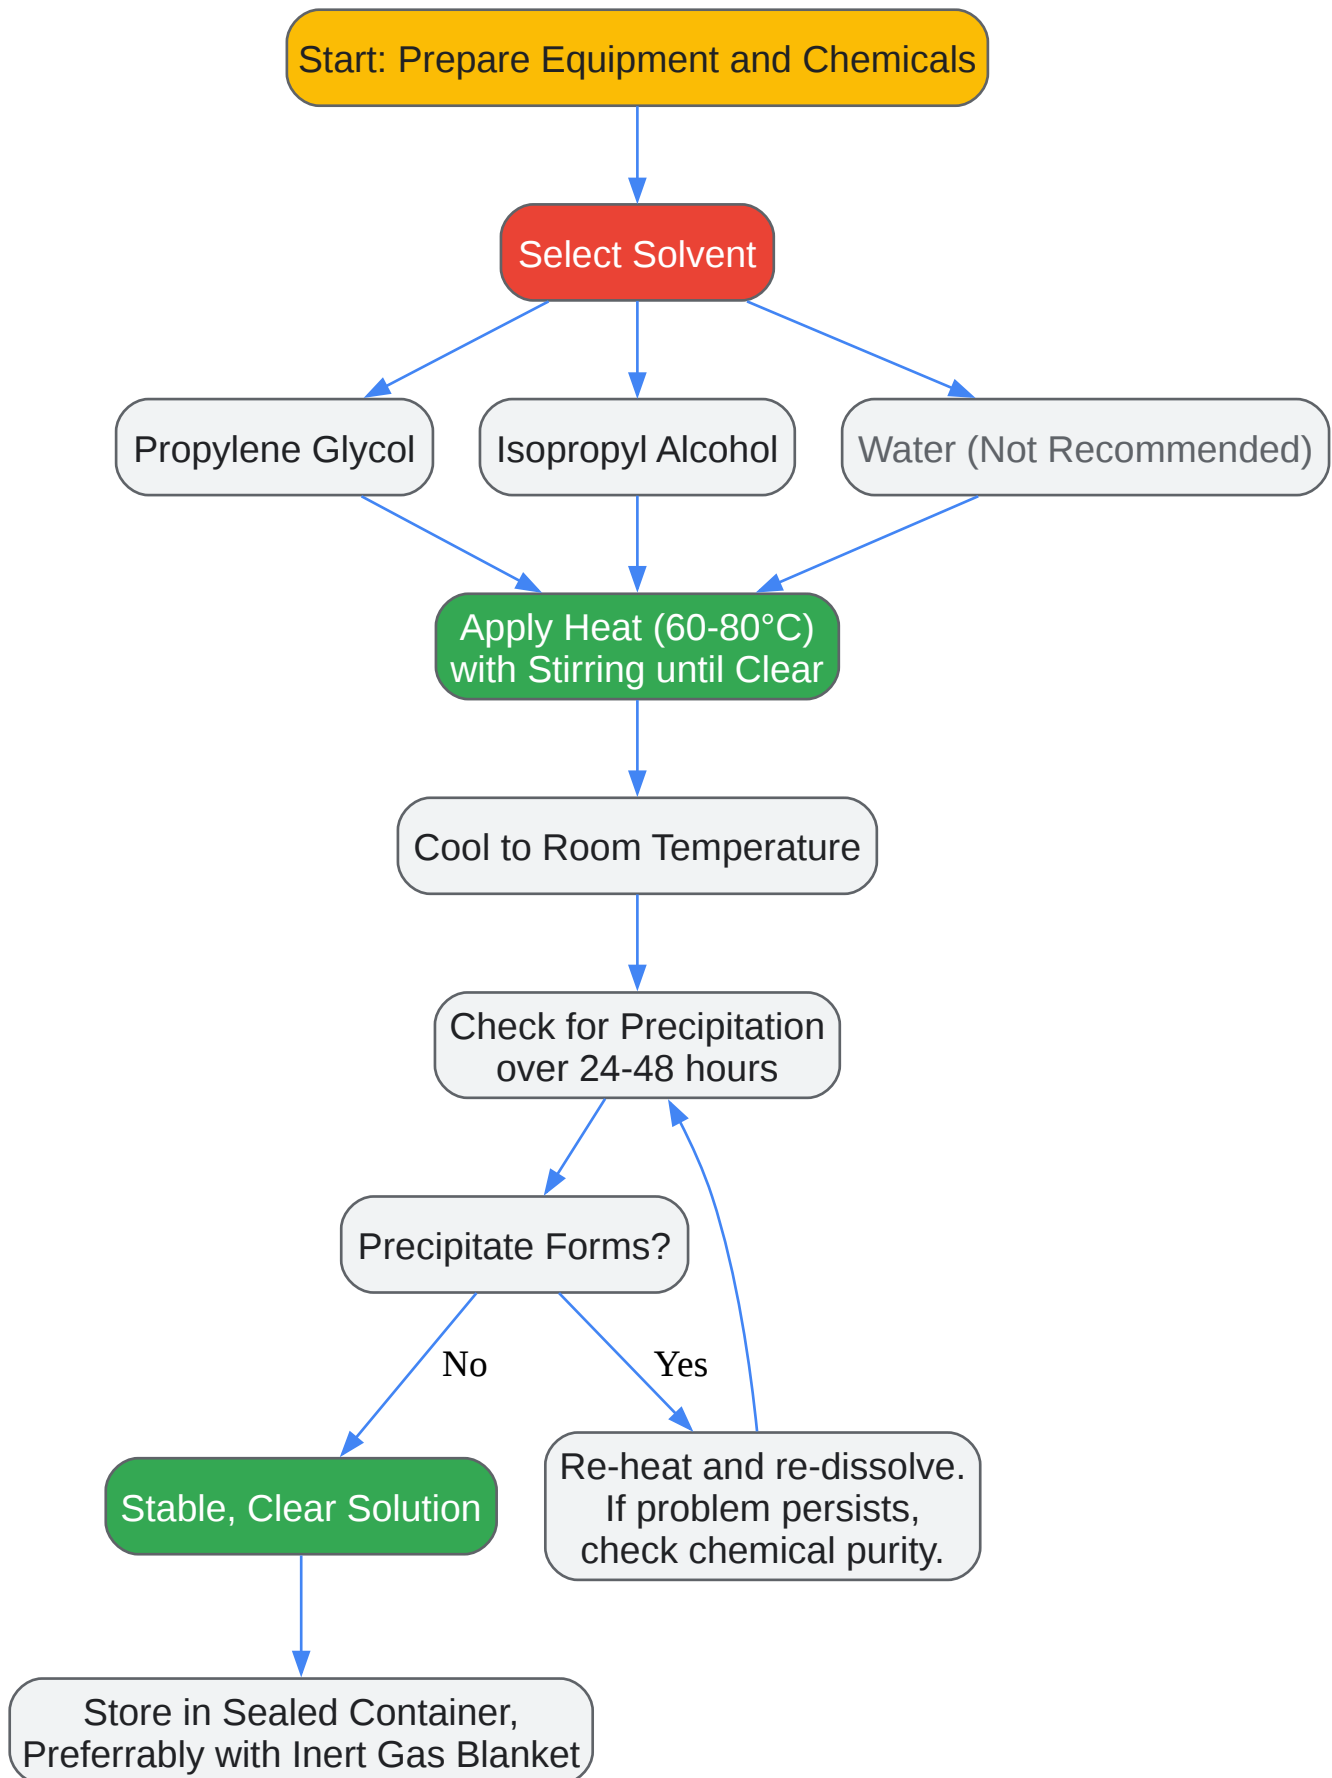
Start: Prepare Equipment and Chemicals

Select Solvent

Propylene Glycol

Isopropyl Alcohol

Water (Not Recommended)

Apply Heat (60-80°C) with Stirring until Clear

Cool to Room Temperature

Check for Precipitation over 24-48 hours

Precipitate Forms?

No

Yes

Stable, Clear Solution

Re-heat and re-dissolve. If problem persists, check chemical purity.

Store in Sealed Container, Preferrably with Inert Gas Blanket